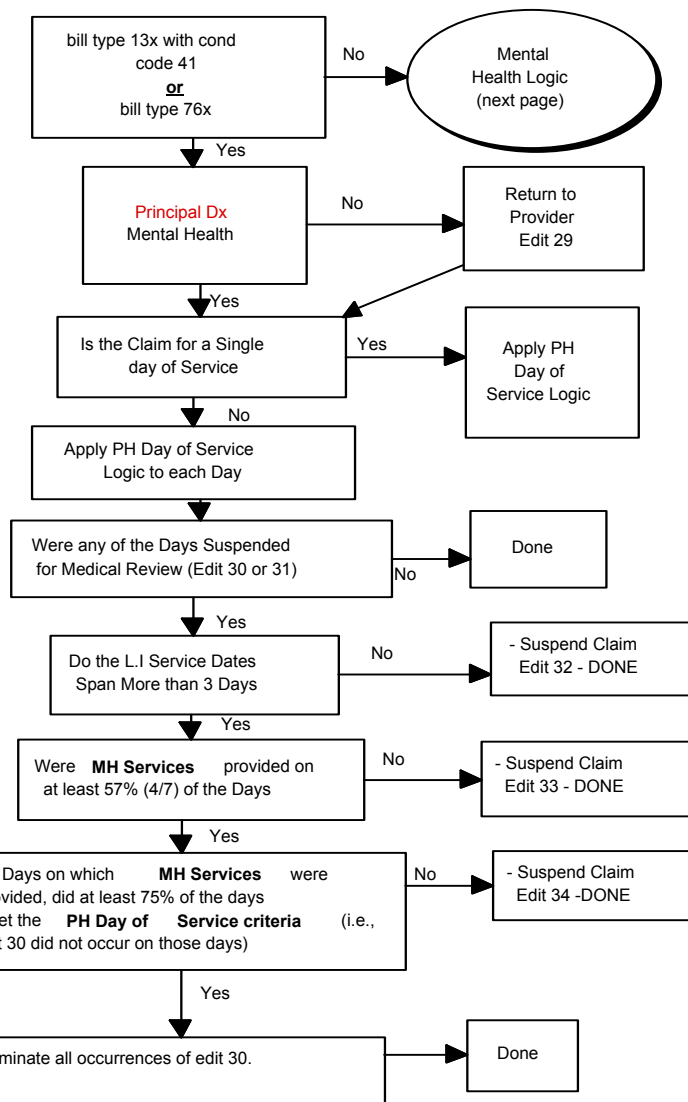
bill type 13x with cond code 41
**or**
bill type 76x

No

Mental Health Logic (next page)

Yes

Principal Dx
Mental Health

No

Return to Provider Edit 29

Yes

Is the Claim for a Single day of Service

Yes

Apply PH Day of Service Logic

No

Apply PH Day of Service Logic to each Day

Were any of the Days Suspended for Medical Review (Edit 30 or 31)

No

Done

Yes

Do the L.I Service Dates Span More than 3 Days

No

- Suspend Claim Edit 32 - DONE

Yes

Were **MH Services** provided on at least 57% (4/7) of the Days

No

- Suspend Claim Edit 33 - DONE

Yes

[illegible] Days on which **MH Services** were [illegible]vided, did at least 75% of the days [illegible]et the **PH Day of Service criteria** (i.e., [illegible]t 30 did not occur on those days)

No

- Suspend Claim Edit 34 -DONE

Yes

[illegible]minate all occurrences of edit 30.

Done